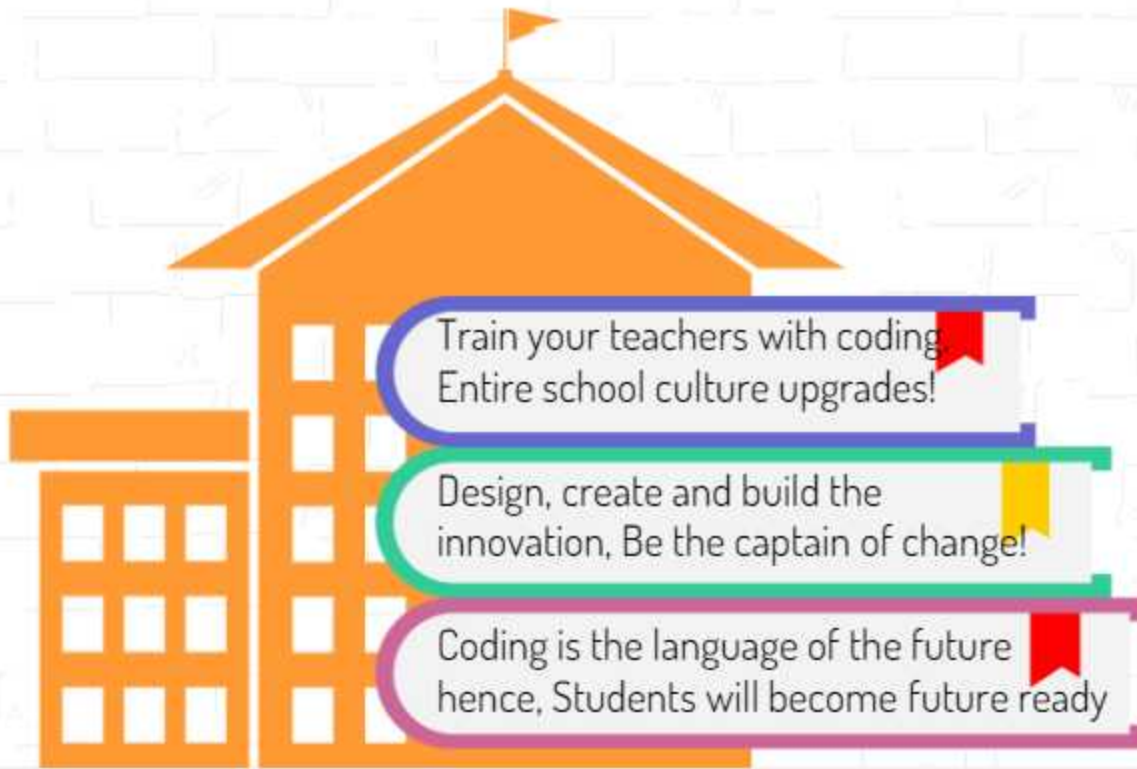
Train your teachers with coding, Entire school culture upgrades!

Design, create and build the innovation, Be the captain of change!

Coding is the language of the future hence, Students will become future ready